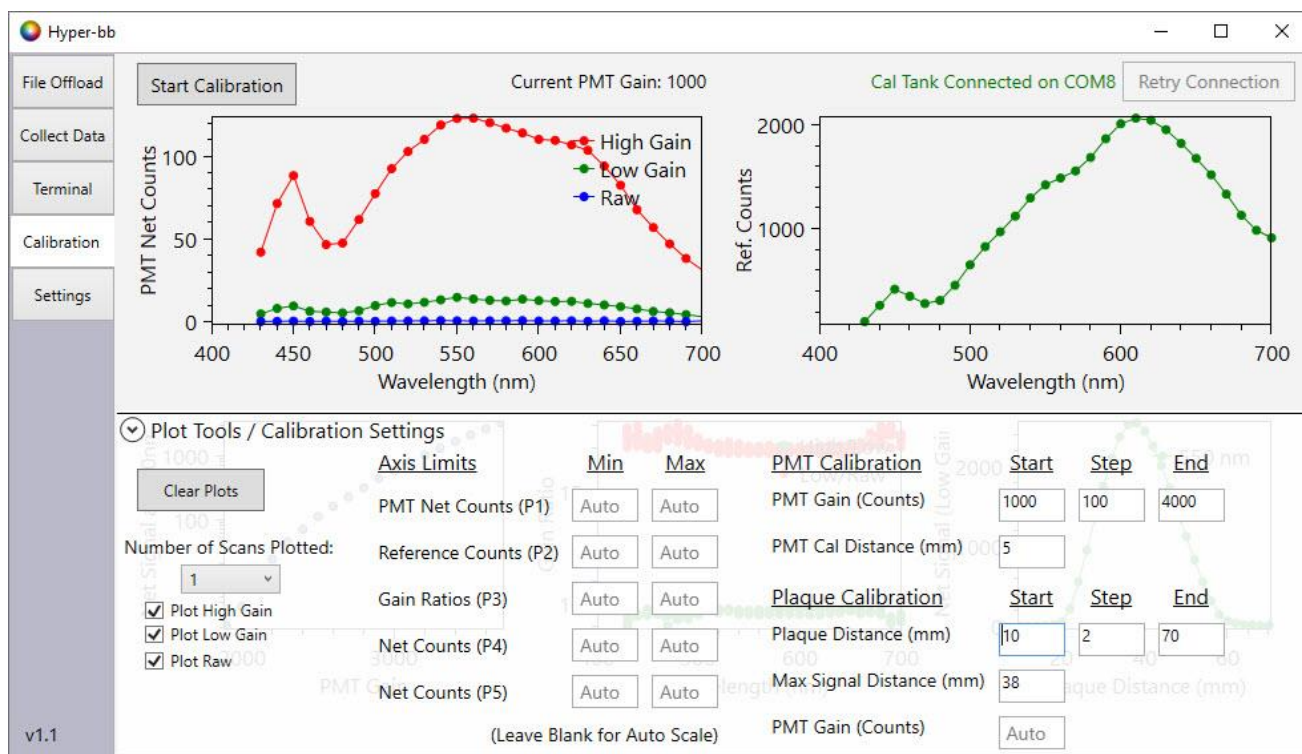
Hyper-bb

File Offload
Collect Data
Terminal
Calibration
Settings

Start Calibration

Current PMT Gain: 1000

Cal Tank Connected on COM8

Retry Connection

PMT Net Counts
100
50
0
400 450 500 550 600 650 700
Wavelength (nm)

High Gain
Low Gain
Raw

Ref. Counts
2000
1000
400 500 600 700
Wavelength (nm)

Plot Tools / Calibration Settings

Clear Plots

Number of Scans Plotted:
1

Plot High Gain
Plot Low Gain
Plot Raw

Axis Limits | Min | Max
PMT Net Counts (P1) | Auto | Auto
Reference Counts (P2) | Auto | Auto
Gain Ratios (P3) | Auto | Auto
Net Counts (P4) | Auto | Auto
Net Counts (P5) | Auto | Auto

(Leave Blank for Auto Scale)

PMT Calibration | Start | Step | End
PMT Gain (Counts) | 1000 | 100 | 4000
PMT Cal Distance (mm) | 5

Plaque Calibration | Start | Step | End
Plaque Distance (mm) | 10 | 2 | 70
Max Signal Distance (mm) | 38
PMT Gain (Counts) | Auto

v1.1